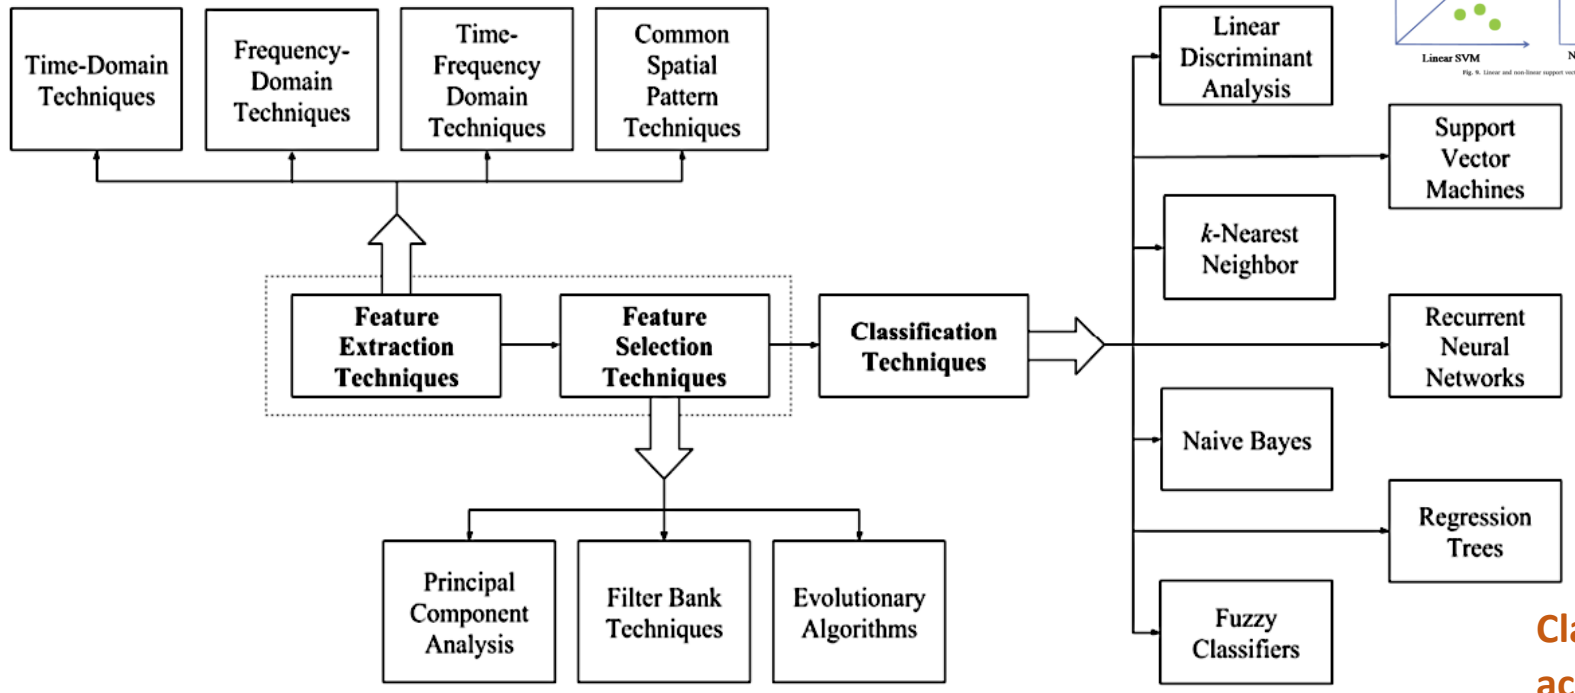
Time-Domain Techniques

Frequency-Domain Techniques

Time-Frequency Domain Techniques

Common Spatial Pattern Techniques

Feature Extraction Techniques

Feature Selection Techniques

Classification Techniques

Principal Component Analysis

Filter Bank Techniques

Evolutionary Algorithms

Linear Discriminant Analysis

Support Vector Machines

$k$-Nearest Neighbor

Recurrent Neural Networks

Naive Bayes

Regression Trees

Fuzzy Classifiers

Linear SVM

N

Fig. 9. Linear and non-linear support vec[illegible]

Cla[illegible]

ac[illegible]